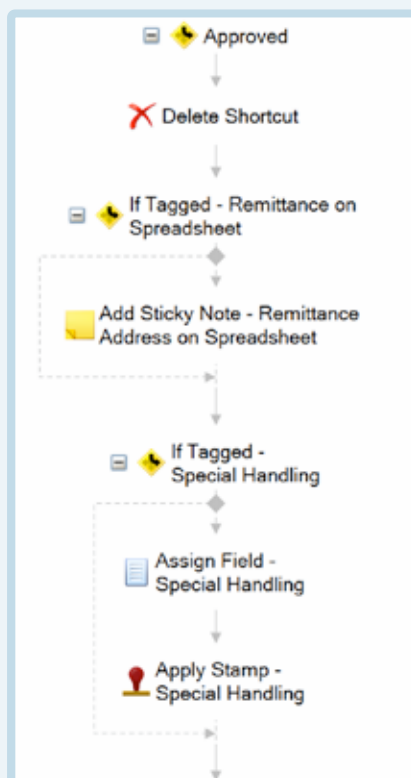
Approved

Delete Shortcut

If Tagged - Remittance on Spreadsheet

Add Sticky Note - Remittance Address on Spreadsheet

If Tagged - Special Handling

Assign Field - Special Handling

Apply Stamp - Special Handling